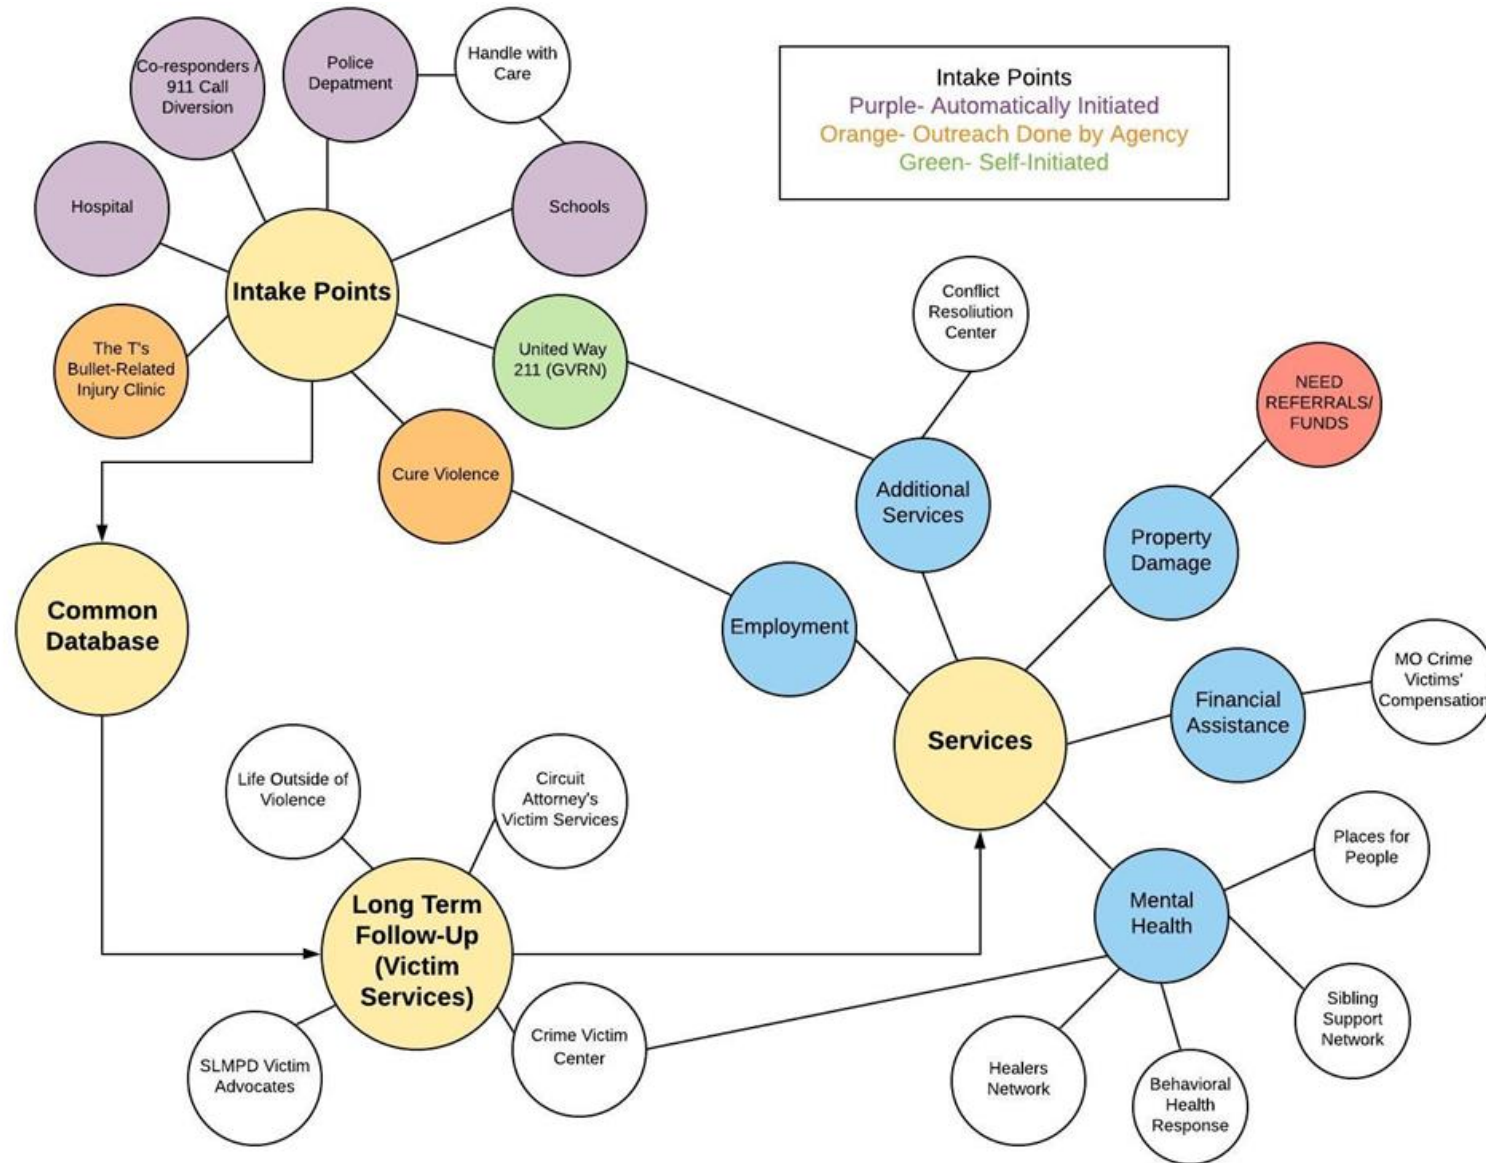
Co-responders / 911 Call Diversion

Police Depatment

Handle with Care

Hospital

Schools

Intake Points

The T's Bullet-Related Injury Clinic

United Way 211 (GVRN)

Cure Violence

Intake Points
Purple- Automatically Initiated
Orange- Outreach Done by Agency
Green- Self-Initiated

Conflict Resoliution Center

NEED REFERRALS/ FUNDS

Additional Services

Property Damage

Common Database

Employment

Services

Financial Assistance

MO Crime Victims' Compensation

Life Outside of Violence

Circuit Attorney's Victim Services

Places for People

Long Term Follow-Up (Victim Services)

Mental Health

Sibling Support Network

SLMPD Victim Advocates

Crime Victim Center

Healers Network

Behavioral Health Response